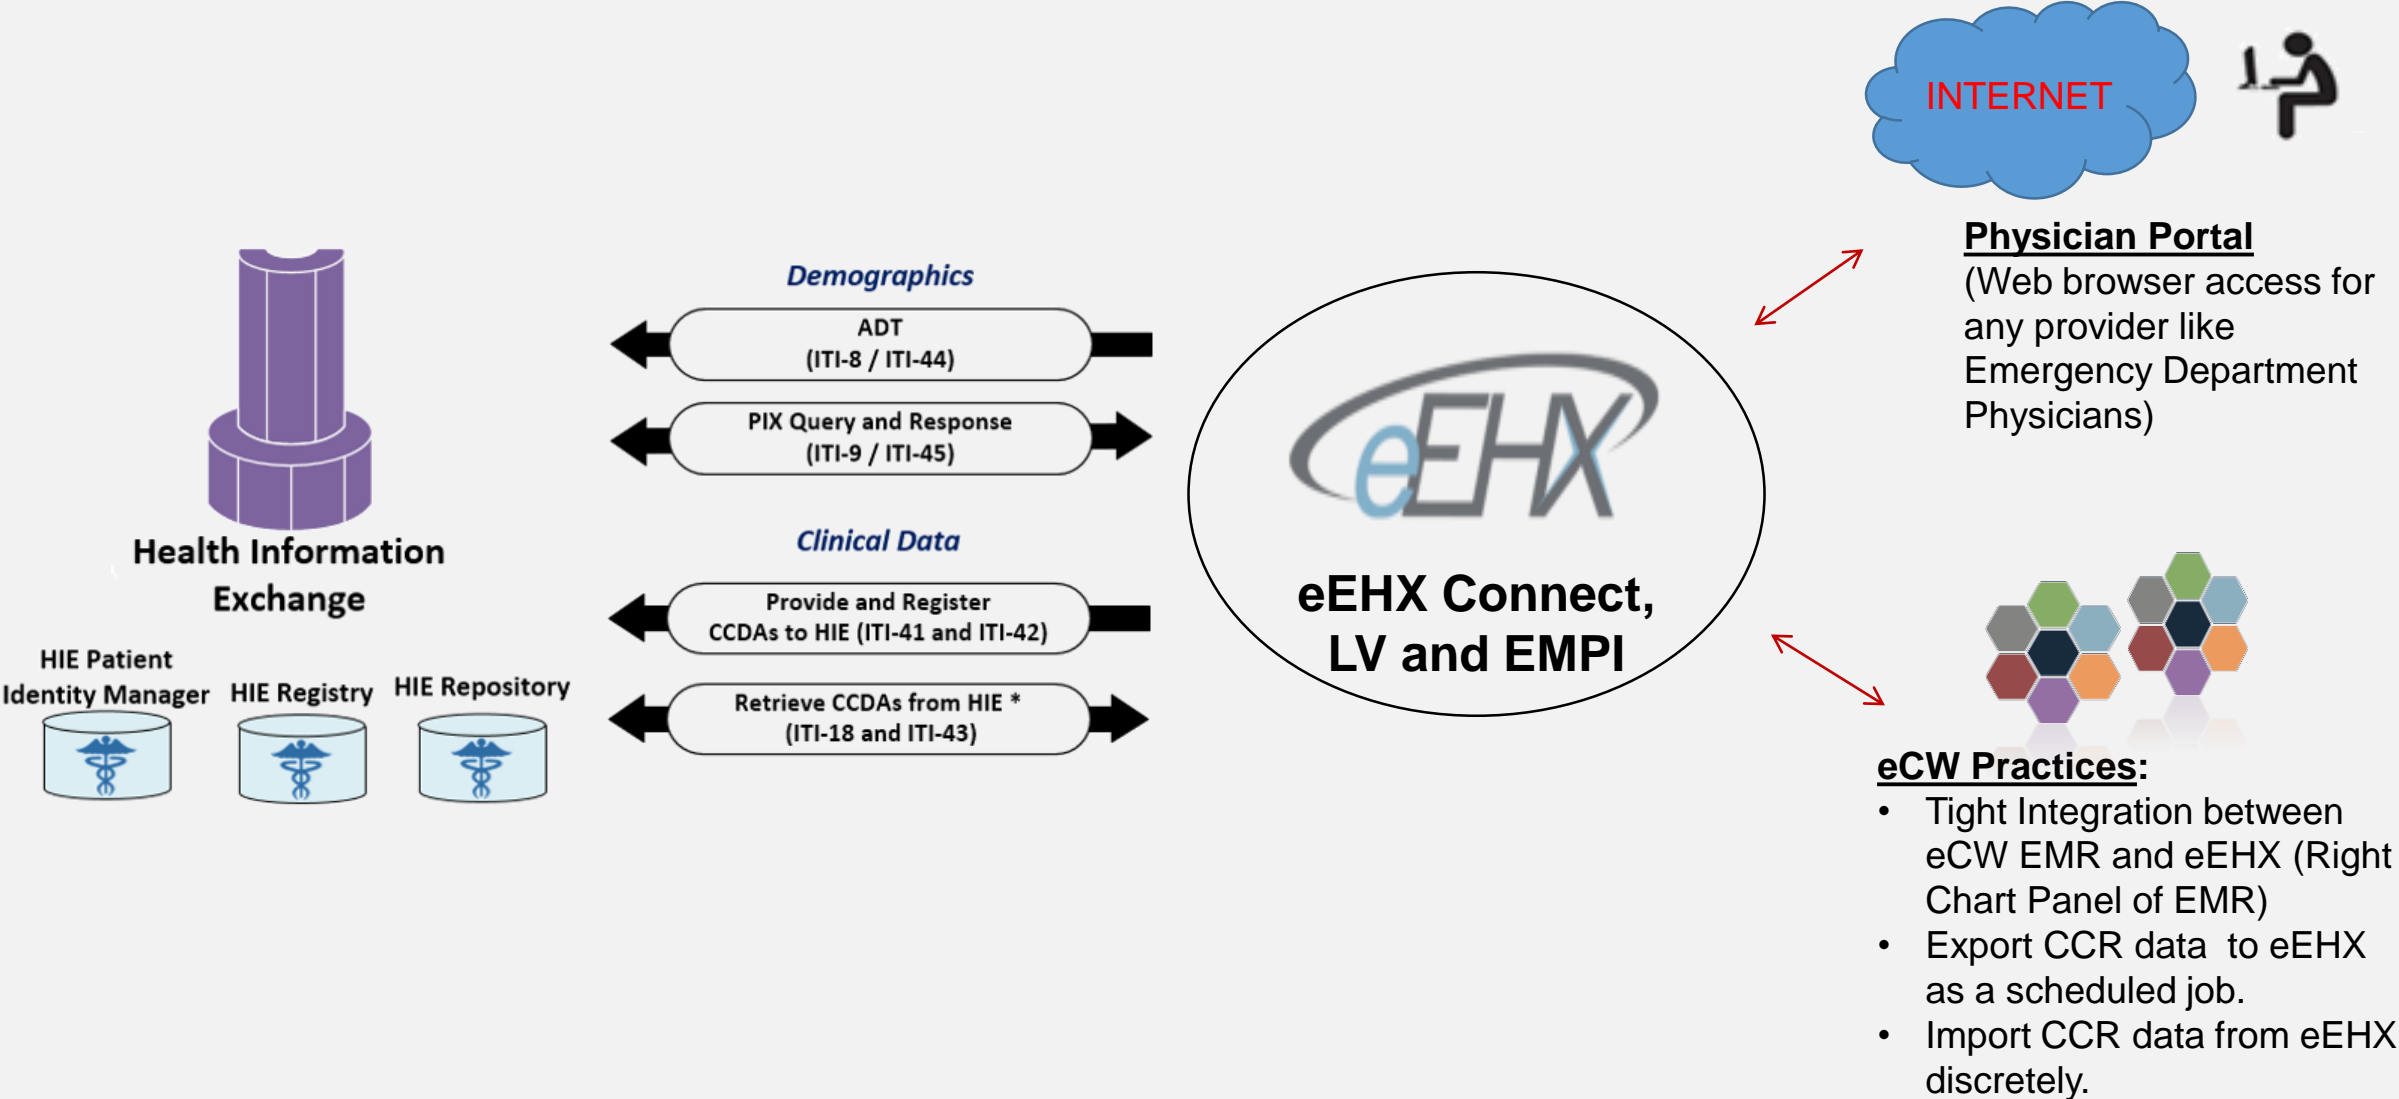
INTERNET

Health Information Exchange

HIE Patient Identity Manager

HIE Registry

HIE Repository

Demographics

ADT
(ITI-8 / ITI-44)

PIX Query and Response
(ITI-9 / ITI-45)

Clinical Data

Provide and Register
CCDAs to HIE (ITI-41 and ITI-42)

Retrieve CCDAs from HIE *
(ITI-18 and ITI-43)

eEHX

eEHX Connect, LV and EMPI

Physician Portal
(Web browser access for any provider like Emergency Department Physicians)

eCW Practices:
• Tight Integration between eCW EMR and eEHX (Right Chart Panel of EMR)
• Export CCR data to eEHX as a scheduled job.
• Import CCR data from eEHX discretely.